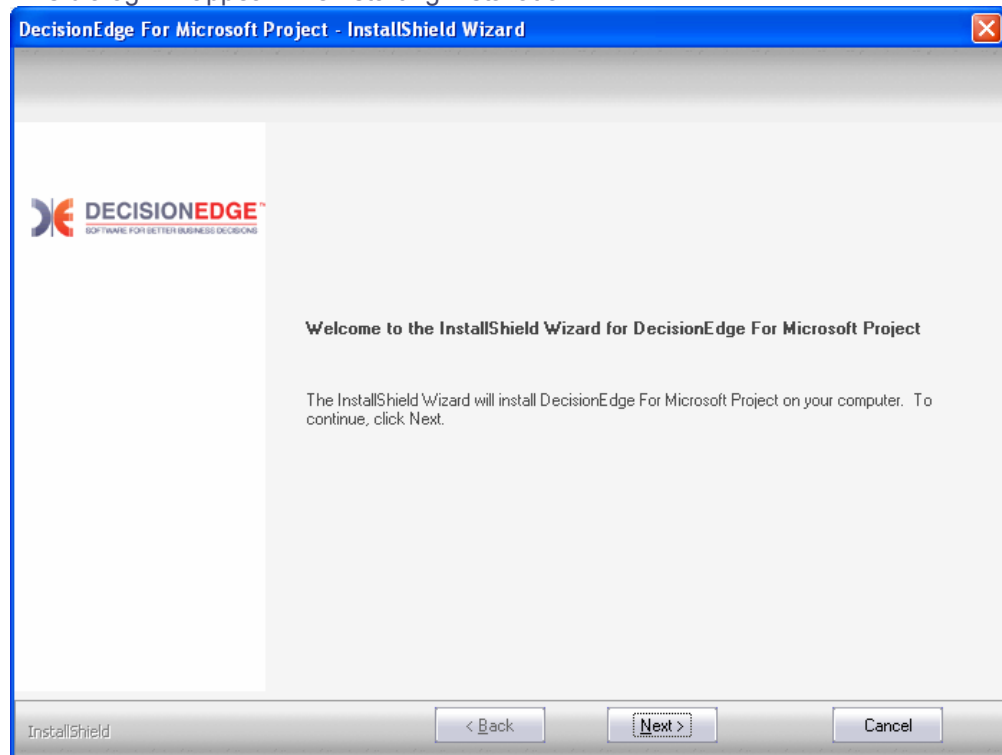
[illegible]

DecisionEdge For Microsoft Project - InstallShield Wizard

DECISIONEDGE™
SOFTWARE FOR BETTER BUSINESS DECISIONS

Welcome to the InstallShield Wizard for DecisionEdge For Microsoft Project

The InstallShield Wizard will install DecisionEdge For Microsoft Project on your computer. To continue, click Next.

InstallShield

< Back

Next >

Cancel